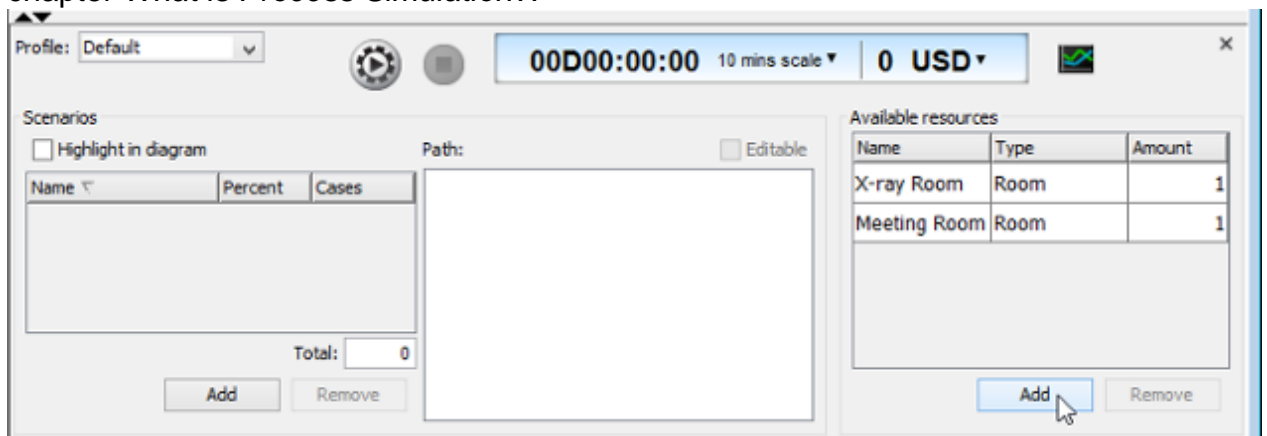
Profile: Default

00D00:00:00 10 mins scale ▾ 0 USD ▾

×

Scenarios

Highlight in diagram

Path:

Editable

| Name | Percent | Cases |
|---|---|---|

Total: 0

Add Remove

Available resources

| Name | Type | Amount |
|---|---|---|
| X-ray Room | Room | 1 |
| Meeting Room | Room | 1 |

Add Remove